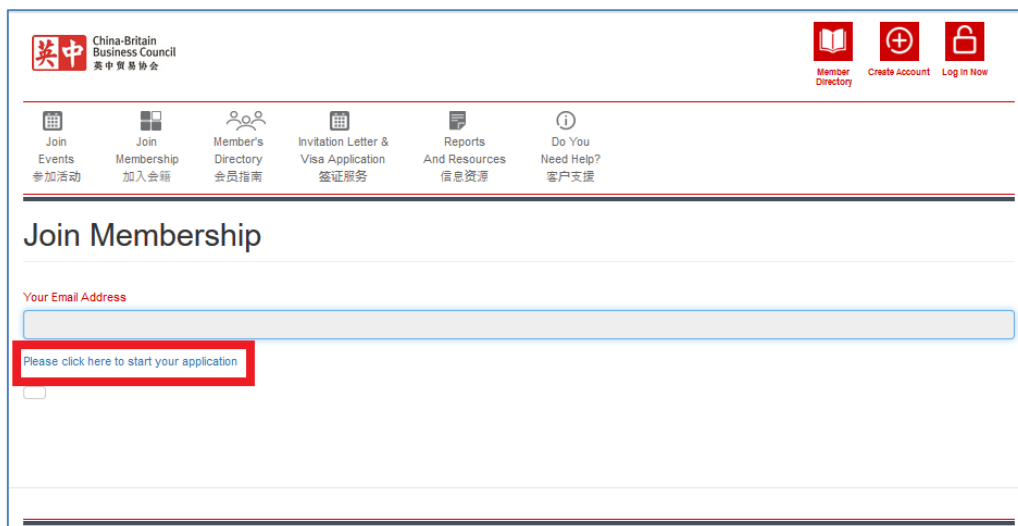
英中 China-Britain Business Council 英中贸易协会

Member Directory

Create Account

Log In Now

Join Events 参加活动

Join Membership 加入会籍

Member's Directory 会员指南

Invitation Letter & Visa Application 签证服务

Reports And Resources 信息资源

Do You Need Help? 客户支援

Join Membership

Your Email Address

Please click here to start your application